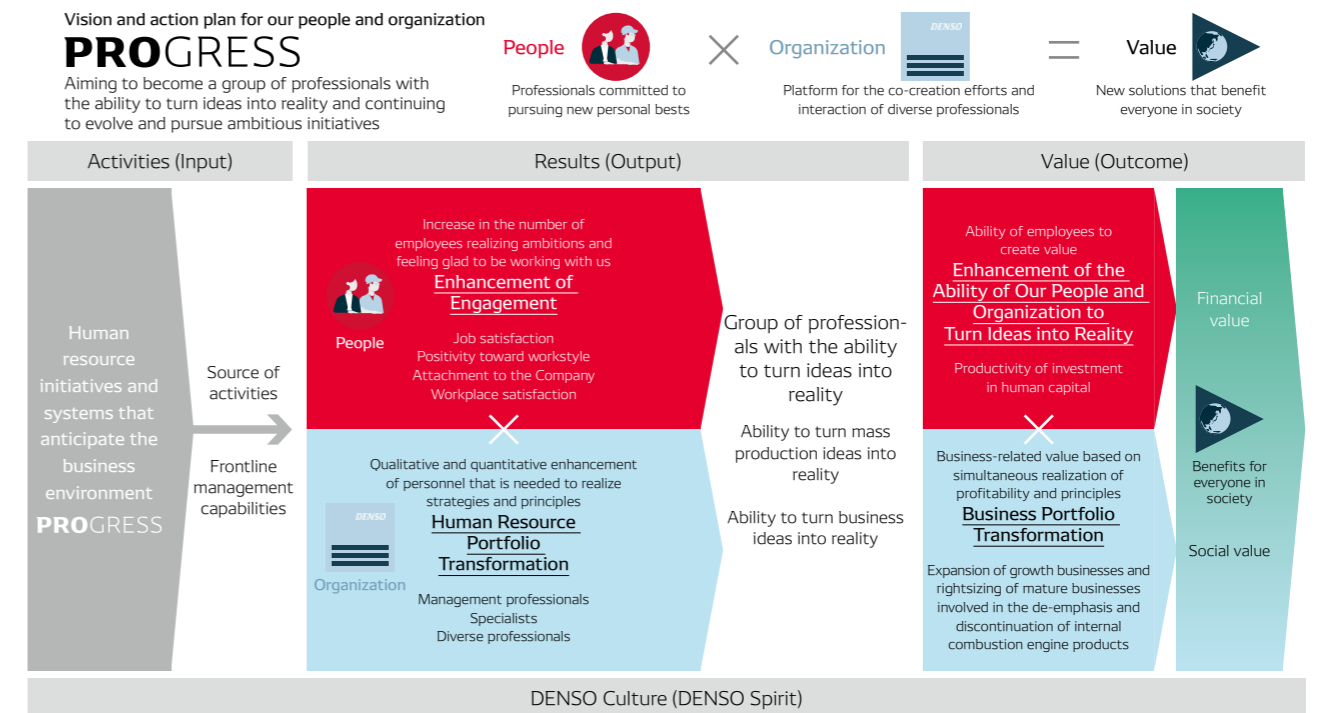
Vision and action plan for our people and organization
PROGRESS
Aiming to become a group of professionals with the ability to turn ideas into reality and continuing to evolve and pursue ambitious initiatives

People
Professionals committed to pursuing new personal bests

Organization
DENSO
Platform for the co-creation efforts and interaction of diverse professionals

Value
New solutions that benefit everyone in society

Activities (Input)

Results (Output)

Value (Outcome)

Human resource initiatives and systems that anticipate the business environment
PROGRESS

Source of activities

Frontline management capabilities

Increase in the number of employees realizing ambitions and feeling glad to be working with us
Enhancement of Engagement

People

Job satisfaction
Positivity toward workstyle
Attachment to the Company
Workplace satisfaction

Qualitative and quantitative enhancement of personnel that is needed to realize strategies and principles
DENSO
Human Resource Portfolio Transformation
Organization

Management professionals
Specialists
Diverse professionals

Group of professionals with the ability to turn ideas into reality

Ability to turn mass production ideas into reality

Ability to turn business ideas into reality

Ability of employees to create value
Enhancement of the Ability of Our People and Organization to Turn Ideas into Reality

Productivity of investment in human capital

Business-related value based on simultaneous realization of profitability and principles
Business Portfolio Transformation

Expansion of growth businesses and rightsizing of mature businesses involved in the de-emphasis and discontinuation of internal combustion engine products

Financial value

Benefits for everyone in society

Social value

DENSO Culture (DENSO Spirit)